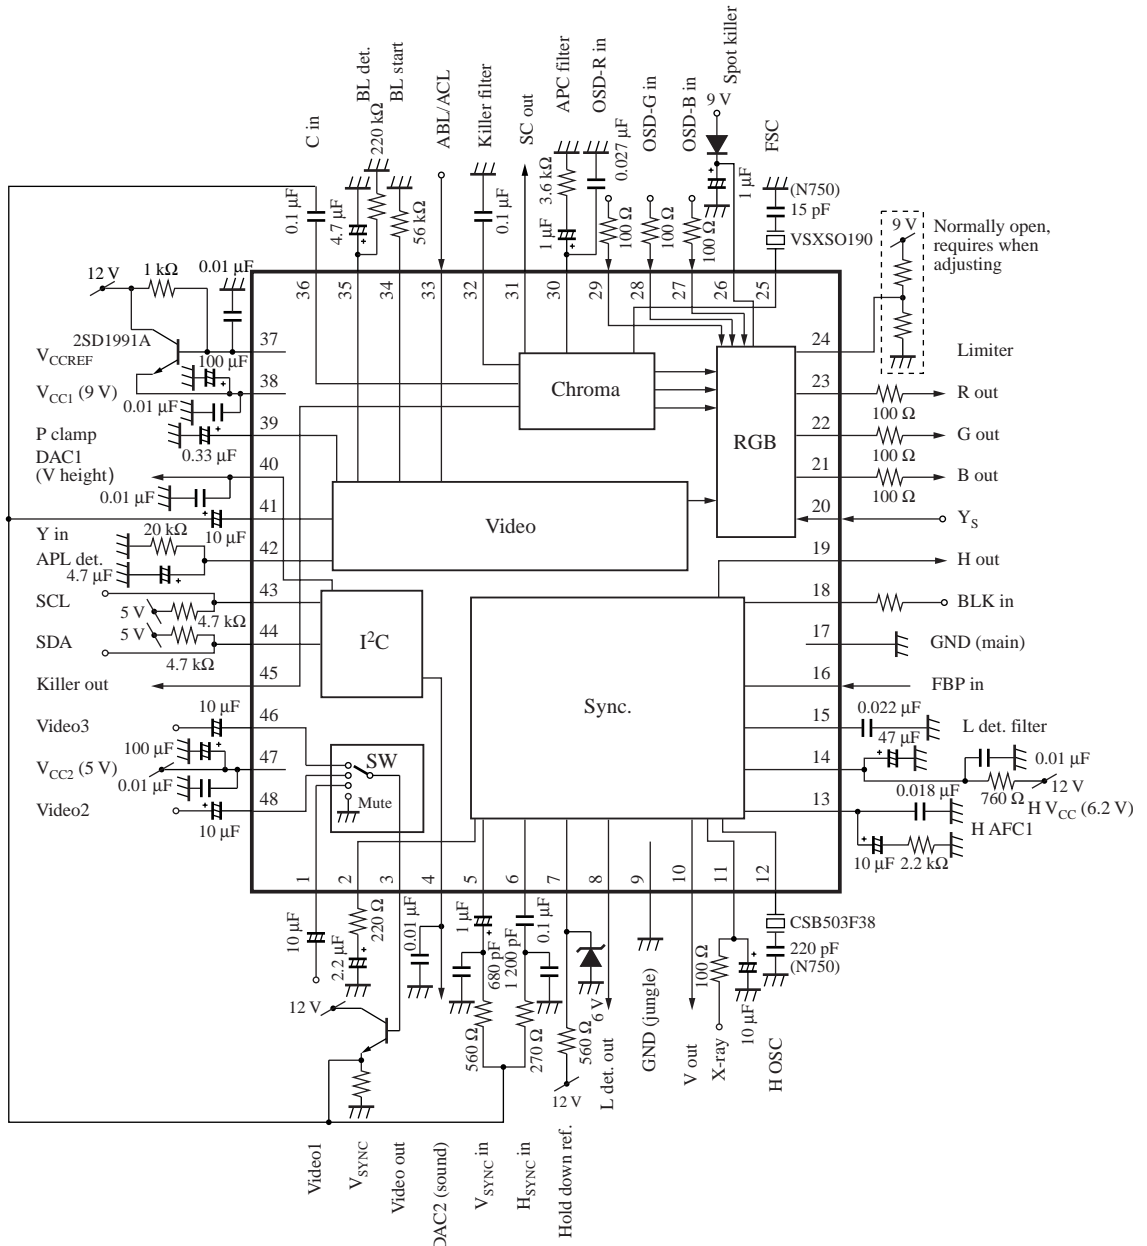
C in
BL det.
220 kΩ
BL start
ABL/ACL
Killer filter
SC out
APC filter
3.6 kΩ
OSD-R in
0.027 μF
OSD-G in
OSD-B in
9 V
Spot killer
1 μF
FSC
(N750)
15 pF
VSXSO190
0.1 μF
4.7 μF
56 kΩ
0.1 μF
1 μF
100 Ω
100 Ω
100 Ω
9 V
Normally open, requires when adjusting
12 V
1 kΩ
0.01 μF
36
35
34
33
32
31
30
29
28
27
26
25
2SD1991A
$V_{CCREF}$
37
100 μF
24
Limiter
$V_{CC1}$ (9 V)
38
Chroma
23
R out
0.01 μF
100 Ω
P clamp
39
22
G out
0.33 μF
RGB
100 Ω
DAC1
(V height)
40
21
B out
100 Ω
0.01 μF
41
20
$Y_S$
Video
Y in
10 μF
20 kΩ
APL det.
42
19
H out
4.7 μF
SCL
43
18
BLK in
5 V
4.7 kΩ
SDA
5 V
44
$I^2C$
17
GND (main)
4.7 kΩ
Killer out
45
16
FBP in
Sync.
10 μF
Video3
46
15
0.022 μF
L det. filter
100 μF
47 μF
$V_{CC2}$ (5 V)
47
SW
14
0.01 μF
0.01 μF
12 V
Video2
48
Mute
0.018 μF
760 Ω
H $V_{CC}$ (6.2 V)
10 μF
13
H AFC1
10 μF
2.2 kΩ
1
2
3
4
5
6
7
8
9
10
11
12
10 μF
2.2 μF
220 Ω
0.01 μF
1 μF
680 pF
1 200 pF
0.1 μF
CSB503F38
220 pF
(N750)
100 Ω
10 μF
12 V
560 Ω
270 Ω
560 Ω
6 V
12 V
L det. out
GND (jungle)
V out
X-ray
H OSC
Video1
$V_{SYNC}$
Video out
DAC2 (sound)
$V_{SYNC}$ in
$H_{SYNC}$ in
Hold down ref.